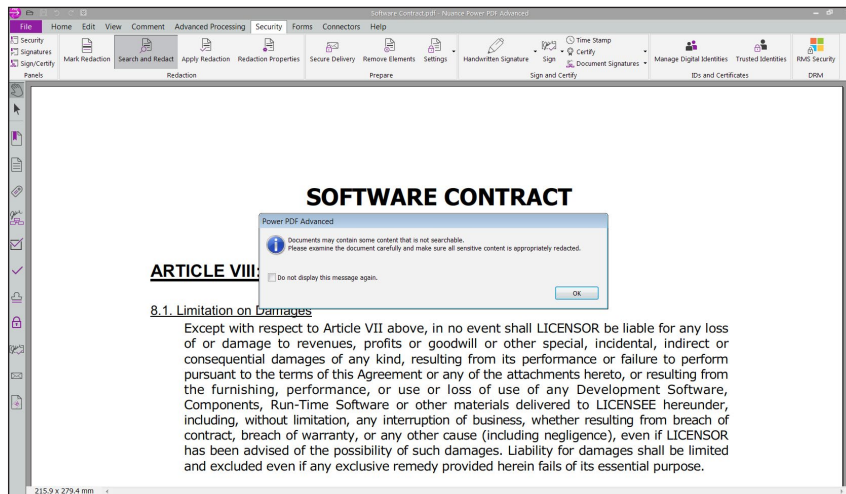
Software Contract.pdf - Nuance Power PDF Advanced

File Home Edit View Comment Advanced Processing Security Forms Connectors Help

Security
Signatures
Sign/Certify
Panels

Mark Redaction Search and Redact Apply Redaction Redaction Properties
Redaction

Secure Delivery Remove Elements Settings
Prepare

Handwritten Signature Sign Time Stamp Certify Document Signatures
Sign and Certify

Manage Digital Identities Trusted Identities
IDs and Certificates

RMS Security
DRM

SOFTWARE CONTRACT

Power PDF Advanced

Documents may contain some content that is not searchable.
Please examine the document carefully and make sure all sensitive content is appropriately redacted.

Do not display this message again.

OK

ARTICLE VIII:

8.1. Limitation on Damages

Except with respect to Article VII above, in no event shall LICENSOR be liable for any loss of or damage to revenues, profits or goodwill or other special, incidental, indirect or consequential damages of any kind, resulting from its performance or failure to perform pursuant to the terms of this Agreement or any of the attachments hereto, or resulting from the furnishing, performance, or use or loss of use of any Development Software, Components, Run-Time Software or other materials delivered to LICENSEE hereunder, including, without limitation, any interruption of business, whether resulting from breach of contract, breach of warranty, or any other cause (including negligence), even if LICENSOR has been advised of the possibility of such damages. Liability for damages shall be limited and excluded even if any exclusive remedy provided herein fails of its essential purpose.

215.9 x 279.4 mm